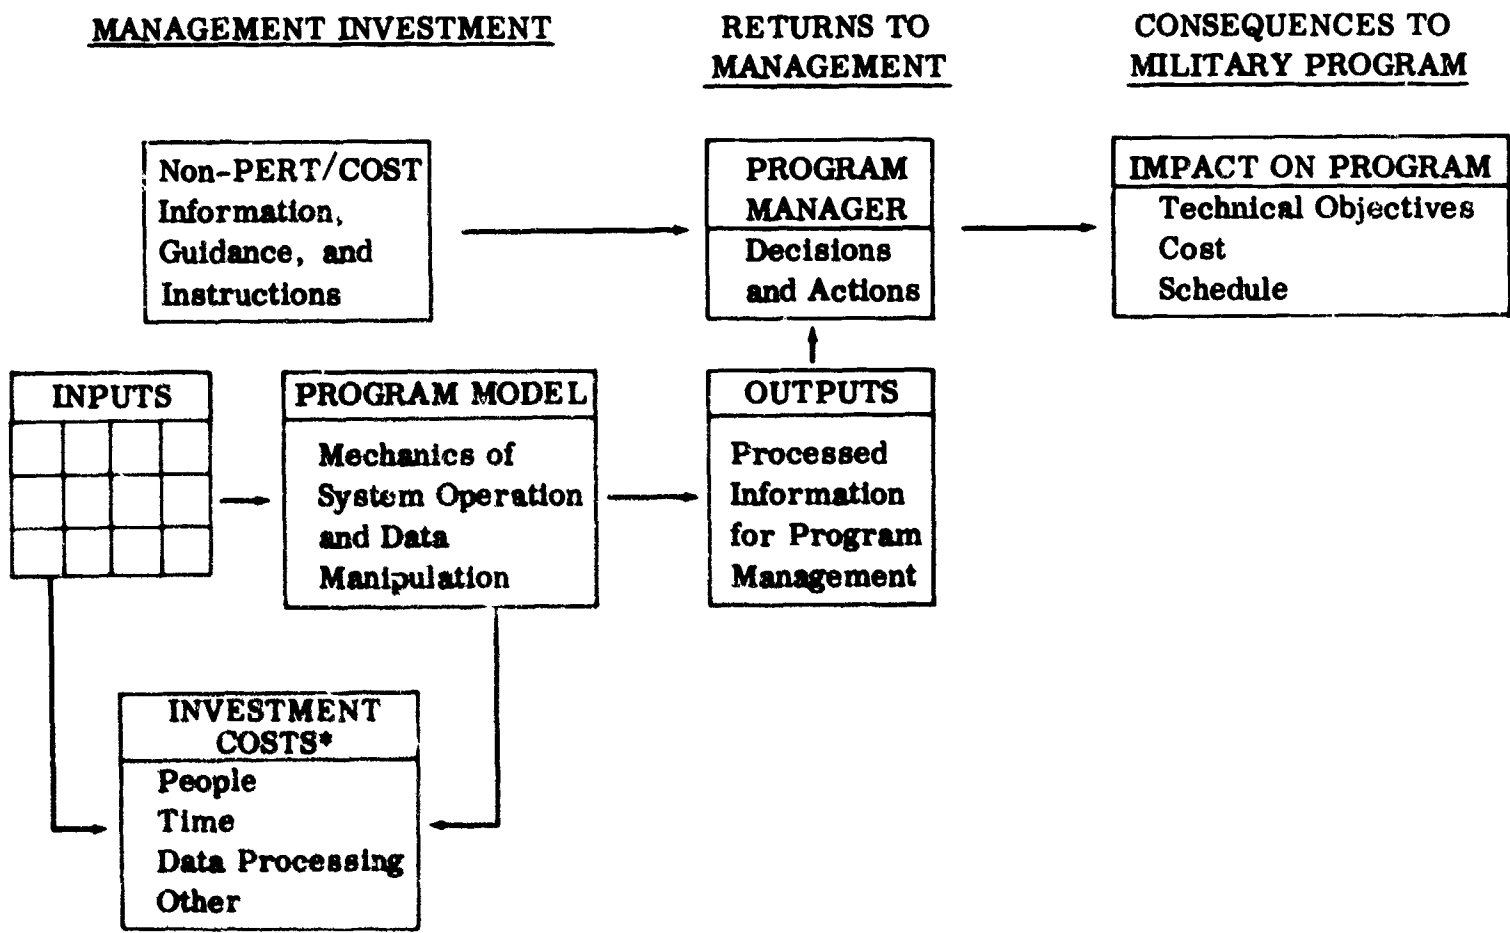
MANAGEMENT INVESTMENT

RETURNS TO MANAGEMENT

CONSEQUENCES TO MILITARY PROGRAM

Non-PERT/COST Information, Guidance, and Instructions

PROGRAM MANAGER

Decisions and Actions

IMPACT ON PROGRAM

Technical Objectives
Cost
Schedule

INPUTS

PROGRAM MODEL

Mechanics of System Operation and Data Manipulation

OUTPUTS

Processed Information for Program Management

INVESTMENT COSTS*

People
Time
Data Processing
Other